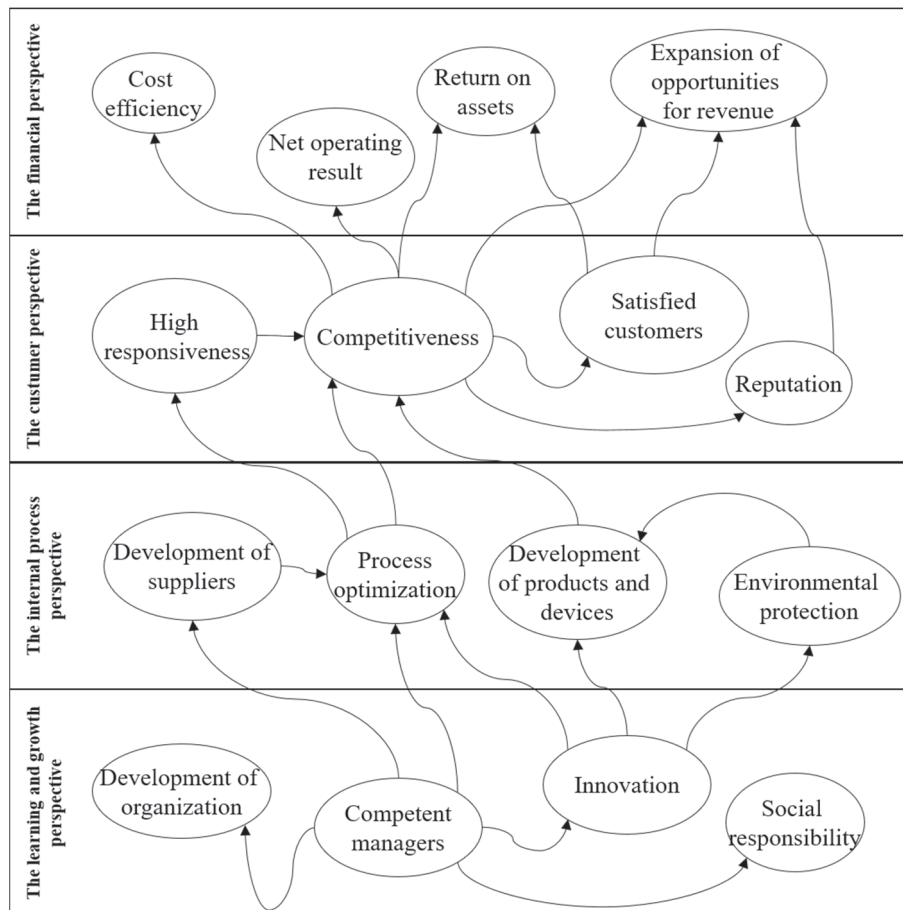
The financial perspective

Cost efficiency

Net operating result

Return on assets

Expansion of opportunities for revenue

The custumer perspective

High responsiveness

Competitiveness

Satisfied customers

Reputation

The internal process perspective

Development of suppliers

Process optimization

Development of products and devices

Environmental protection

The learning and growth perspective

Development of organization

Competent managers

Innovation

Social responsibility